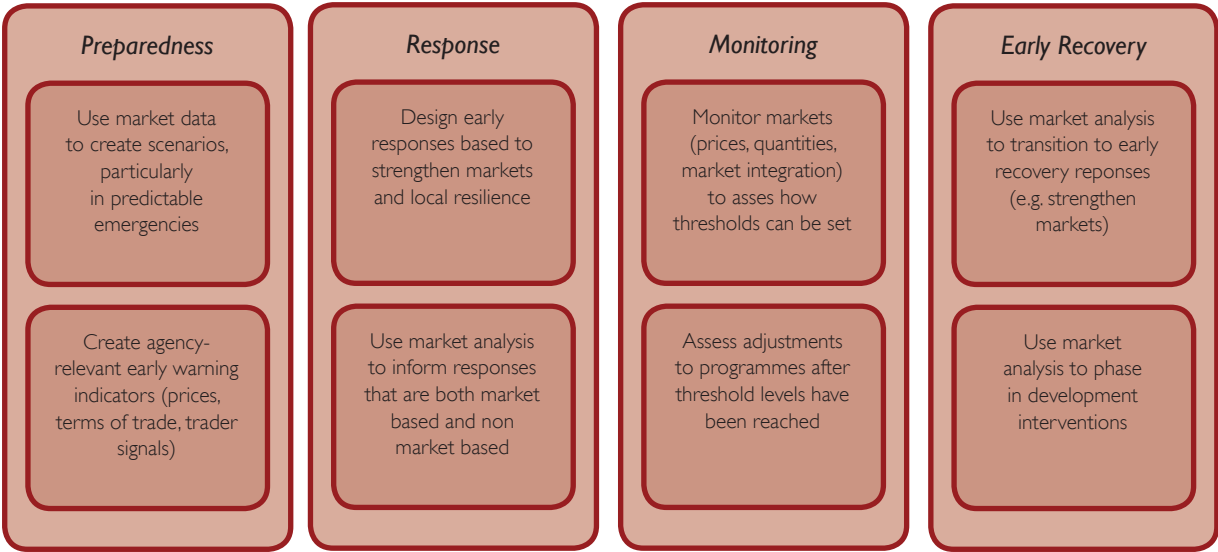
Preparedness

Use market data to create scenarios, particularly in predictable emergencies

Create agency-relevant early warning indicators (prices, terms of trade, trader signals)

Response

Design early responses based to strengthen markets and local resilience

Use market analysis to inform responses that are both market based and non market based

Monitoring

Monitor markets (prices, quantities, market integration) to asses how thresholds can be set

Assess adjustments to programmes after threshold levels have been reached

Early Recovery

Use market analysis to transition to early recovery reponses (e.g. strengthen markets)

Use market analysis to phase in development interventions